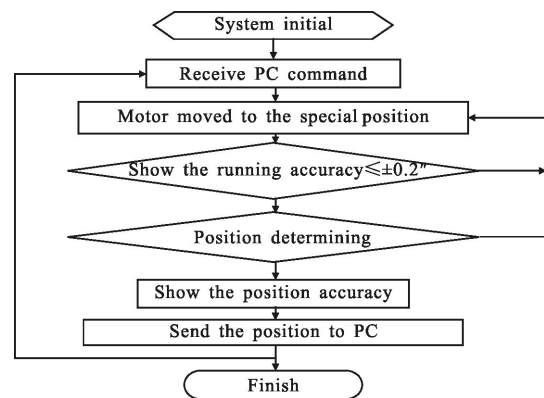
System initial

Receive PC command

Motor moved to the special position

Show the running accuracy $\leqslant\pm0.2''$

Position determining

Show the position accuracy

Send the position to PC

Finish